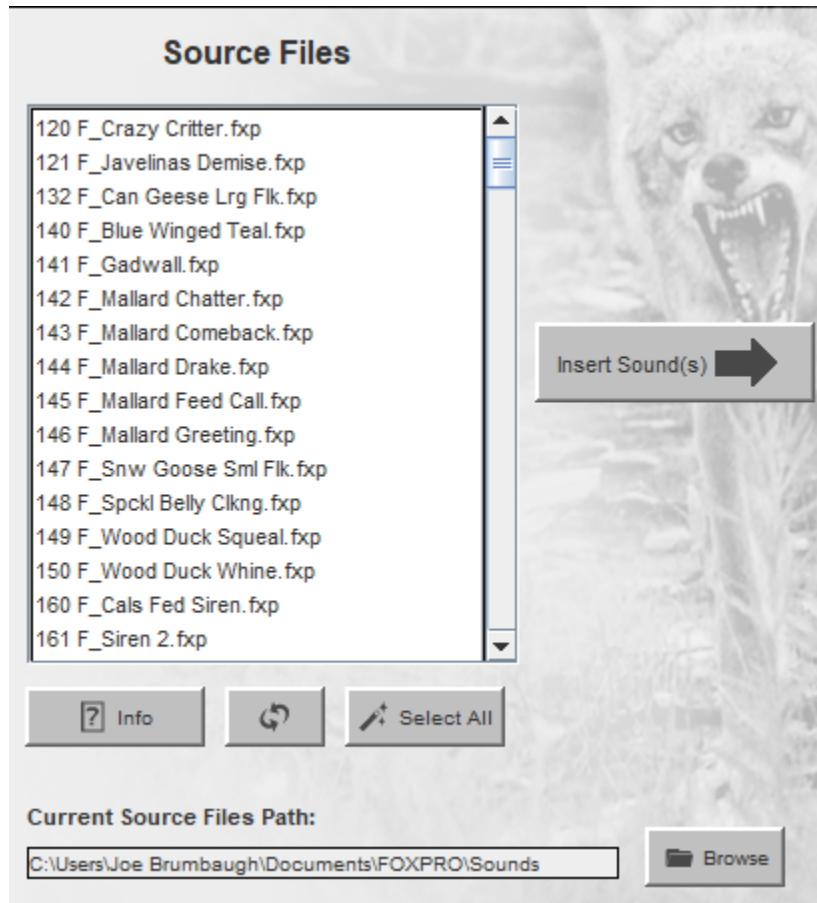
Source Files

120 F_Crazy Critter.fxp
121 F_Javelinas Demise.fxp
132 F_Can Geese Lrg Flk.fxp
140 F_Blue Winged Teal.fxp
141 F_Gadwall.fxp
142 F_Mallard Chatter.fxp
143 F_Mallard Comeback.fxp
144 F_Mallard Drake.fxp
145 F_Mallard Feed Call.fxp
146 F_Mallard Greeting.fxp
147 F_Snw Goose Sml Flk.fxp
148 F_Spckl Belly Clkng.fxp
149 F_Wood Duck Squeal.fxp
150 F_Wood Duck Whine.fxp
160 F_Cals Fed Siren.fxp
161 F_Siren 2.fxp

Insert Sound(s)

Info

Select All

Current Source Files Path:

C:\Users\Joe Brumbaugh\Documents\FOXPRO\Sounds

Browse